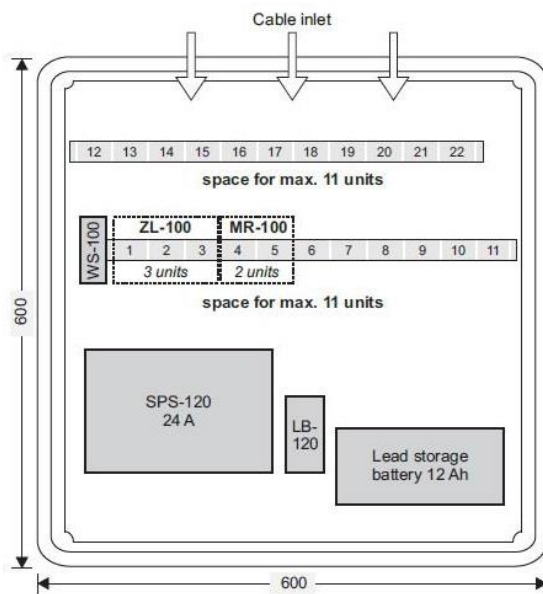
Cable inlet

12 13 14 15 16 17 18 19 20 21 22

space for max. 11 units

WS-100

ZL-100

MR-100

1 2 3 4 5 6 7 8 9 10 11

3 units

2 units

space for max. 11 units

600

SPS-120
24 A

LB-120

Lead storage battery 12 Ah

600